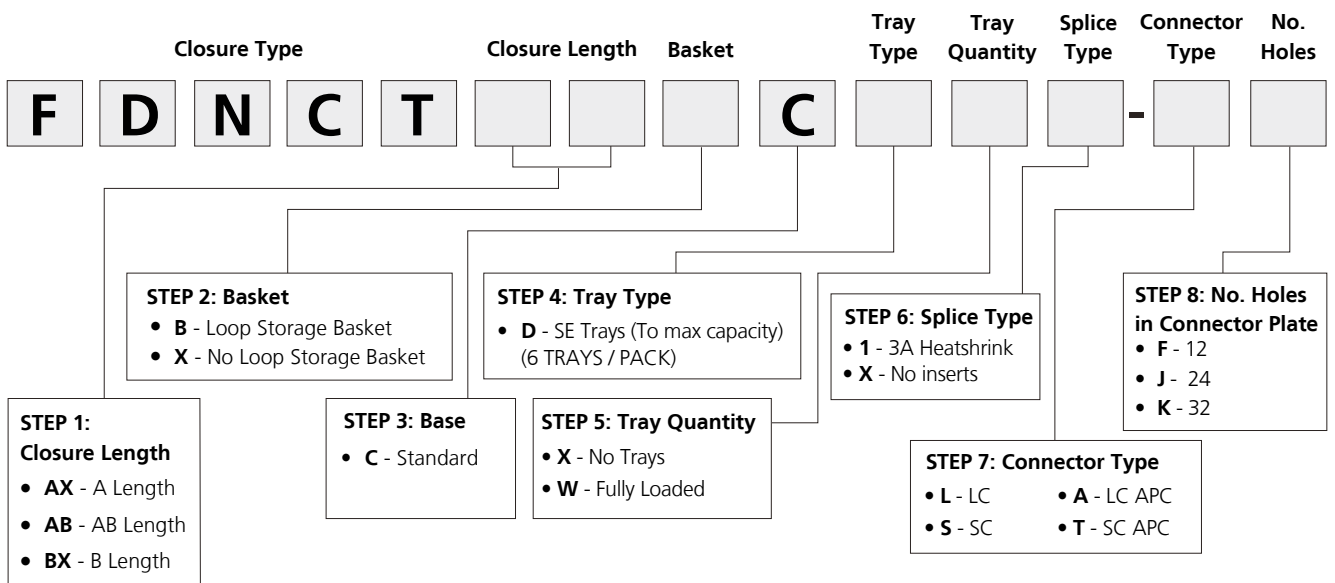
Closure Type | Closure Length | Basket | Tray Type | Tray Quantity | Splice Type | Connector Type | No. Holes

F D N C T [ ] [ ] [ ] C [ ] [ ] [ ] - [ ] [ ]

STEP 2: Basket
• B - Loop Storage Basket
• X - No Loop Storage Basket

STEP 4: Tray Type
• D - SE Trays (To max capacity) (6 TRAYS / PACK)

STEP 6: Splice Type
• 1 - 3A Heatshrink
• X - No inserts

STEP 8: No. Holes in Connector Plate
• F - 12
• J - 24
• K - 32

STEP 1: Closure Length
• AX - A Length
• AB - AB Length
• BX - B Length

STEP 3: Base
• C - Standard

STEP 5: Tray Quantity
• X - No Trays
• W - Fully Loaded

STEP 7: Connector Type
• L - LC
• A - LC APC
• S - SC
• T - SC APC